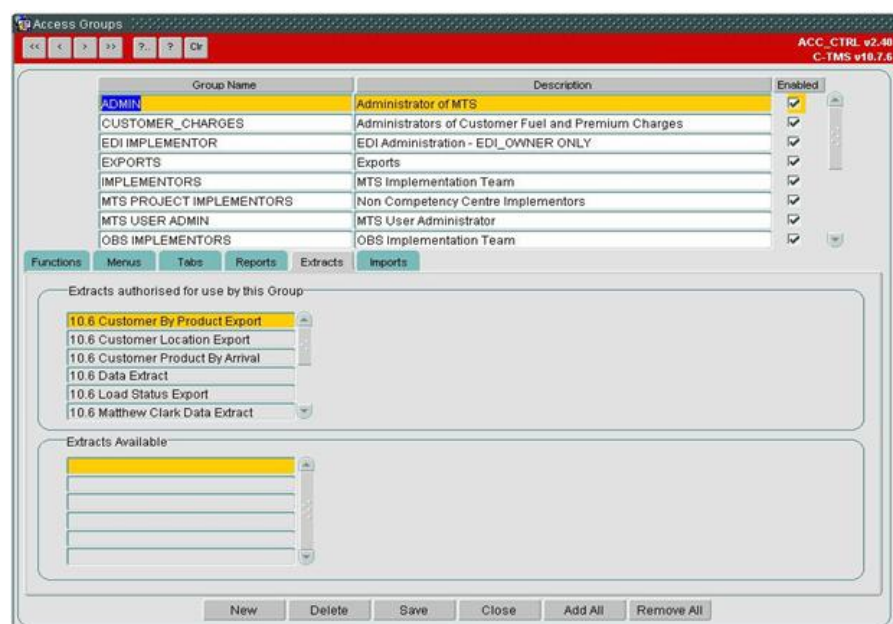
Access Groups

<< < > >> ?.. ? Clr

ACC_CTRL v2.40
C-TMS v10.7.6

| Group Name | Description | Enabled |
|---|---|---|
| ADMIN | Administrator of MTS | ☑ |
| CUSTOMER_CHARGES | Administrators of Customer Fuel and Premium Charges | ☑ |
| EDI IMPLEMENTOR | EDI Administration - EDI_OWNER ONLY | ☑ |
| EXPORTS | Exports | ☑ |
| IMPLEMENTORS | MTS Implementation Team | ☑ |
| MTS PROJECT IMPLEMENTORS | Non Competency Centre Implementors | ☑ |
| MTS USER ADMIN | MTS User Administrator | ☑ |
| OBS IMPLEMENTORS | OBS Implementation Team | ☑ |

Functions Menus Tabs Reports Extracts Imports

Extracts authorised for use by this Group

10.6 Customer By Product Export
10.6 Customer Location Export
10.6 Customer Product By Arrival
10.6 Data Extract
10.6 Load Status Export
10.6 Matthew Clark Data Extract

Extracts Available

New Delete Save Close Add All Remove All